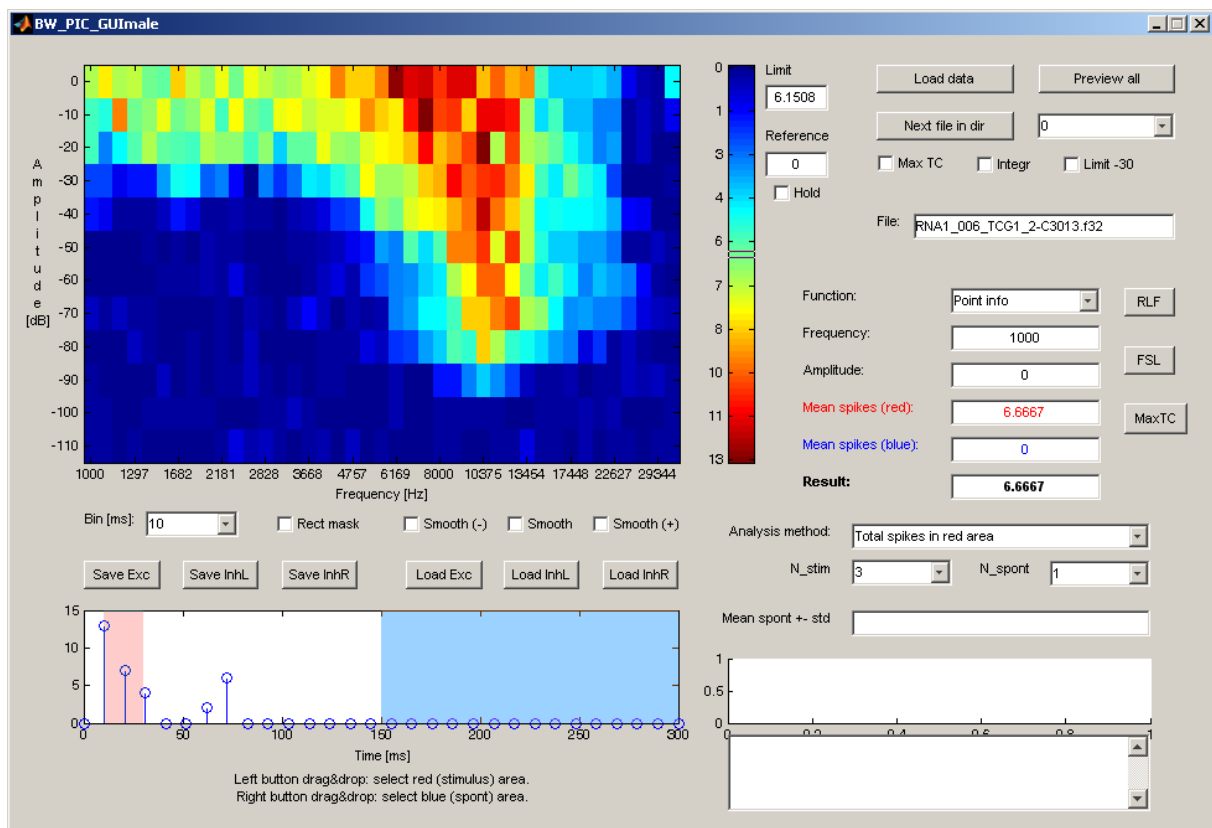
BW_PIC_GUImale

0
-10
-20
-30
-40
-50
-60
-70
-80
-90
-100
-110

Amplitude [dB]

1000 1297 1682 2181 2828 3668 4757 6169 8000 10375 13454 17448 22627 29344
Frequency [Hz]

0
1
3
4
6
7
8
10
11
13

Limit
6.1508
Reference
0
Hold

Load data
Preview all
Next file in dir
0
Max TC
Integr
Limit -30

File: RNA1_006_TCG1_2-C3013.f32

Function: Point info
RLF
Frequency: 1000
Amplitude: 0
FSL
Mean spikes (red): 6.6667
MaxTC
Mean spikes (blue): 0
Result: 6.6667

Bin [ms]: 10
Rect mask
Smooth (-)
Smooth
Smooth (+)

Analysis method: Total spikes in red area
N_stim 3
N_spont 1

Save Exc
Save InhL
Save InhR
Load Exc
Load InhL
Load InhR

Mean spont +- std

15
10
5
0
0 50 100 150 200 250 300
Time [ms]

1
0.5
0
0 0.2 0.4 0.6 0.8 1

Left button drag&drop: select red (stimulus) area.
Right button drag&drop: select blue (spont) area.